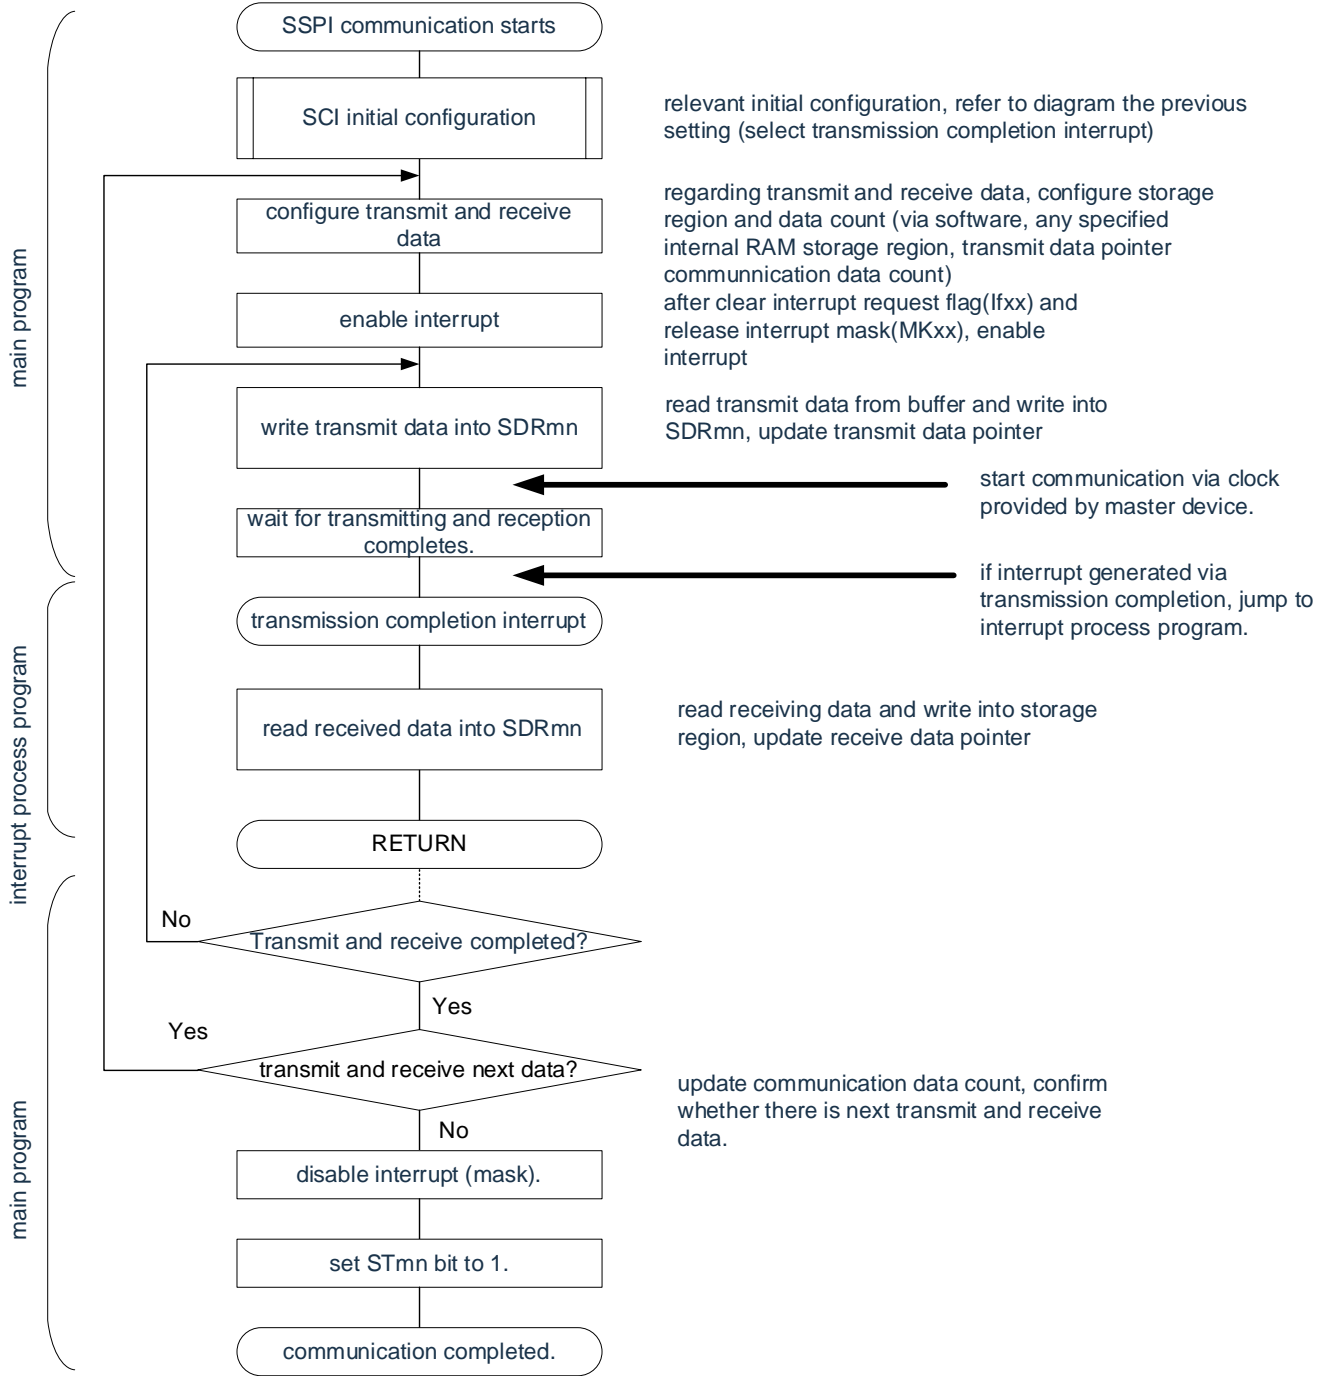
main program

SSPI communication starts

SCI initial configuration

relevant initial configuration, refer to diagram the previous setting (select transmission completion interrupt)

configure transmit and receive data

regarding transmit and receive data, configure storage region and data count (via software, any specified internal RAM storage region, transmit data pointer communnication data count)

enable interrupt

after clear interrupt request flag(Ifxx) and release interrupt mask(MKxx), enable interrupt

write transmit data into SDRmn

read transmit data from buffer and write into SDRmn, update transmit data pointer

start communication via clock provided by master device.

wait for transmitting and reception completes.

if interrupt generated via transmission completion, jump to interrupt process program.

interrupt process program

transmission completion interrupt

read received data into SDRmn

read receiving data and write into storage region, update receive data pointer

RETURN

main program

No

Transmit and receive completed?

Yes

Yes

transmit and receive next data?

update communication data count, confirm whether there is next transmit and receive data.

No

disable interrupt (mask).

set STmn bit to 1.

communication completed.